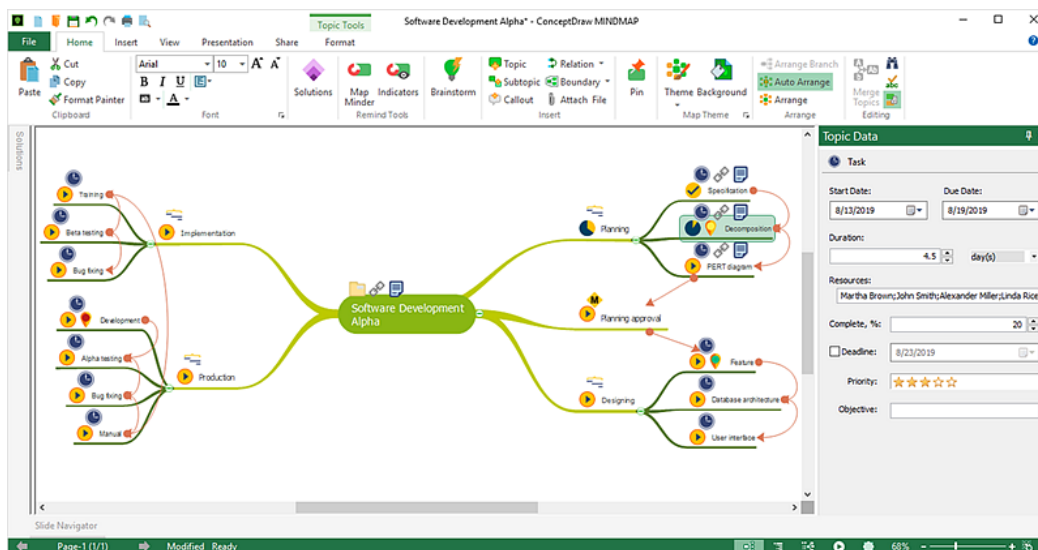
Topic Tools

Software Development Alpha* - ConceptDraw MINDMAP

File Home Insert View Presentation Share Format

Paste
Cut
Copy
Format Painter
Clipboard

Arial
10
B I U
A
Font

Solutions

Map Minder
Indicators
Remind Tools

Brainstorm

Topic
Subtopic
Callout
Relation
Boundary
Attach File
Insert

Pin

Theme
Background
Map Theme

Arrange Branch
Auto Arrange
Arrange
Arrange

Merge Topics
Editing

Solutions

Training
Beta testing
Bug fixing
Implementation

Development
Alpha testing
Bug fixing
Manual
Production

Software Development Alpha

Specification
Decomposition
PERT diagram
Planning

M
Planning approval

Feature
Database architecture
User interface
Designing

Slide Navigator

Topic Data

Task

Start Date:
8/13/2019
Due Date:
8/19/2019

Duration:
4.5
day(s)

Resources:
Martha Brown;John Smith;Alexander Miller;Linda Rice

Complete, %:
20

Deadline:
8/23/2019

Priority:

Objective:

Page-1 (1/1)
Modified
Ready
68%